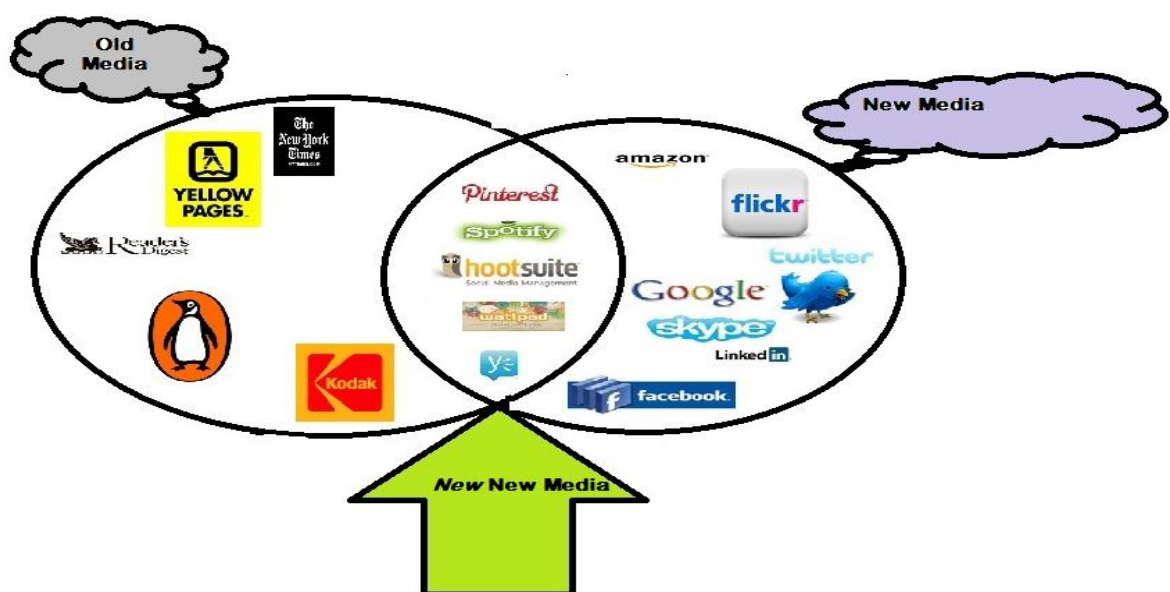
Old Media

New Media

The New York Times

YELLOW PAGES

Reader's Digest

Kodak

Pinterest

Spotify

hootsuite
Social Media Management

wattpad

amazon

flickr

twitter

Google

skype

LinkedIn

facebook

*New* New Media